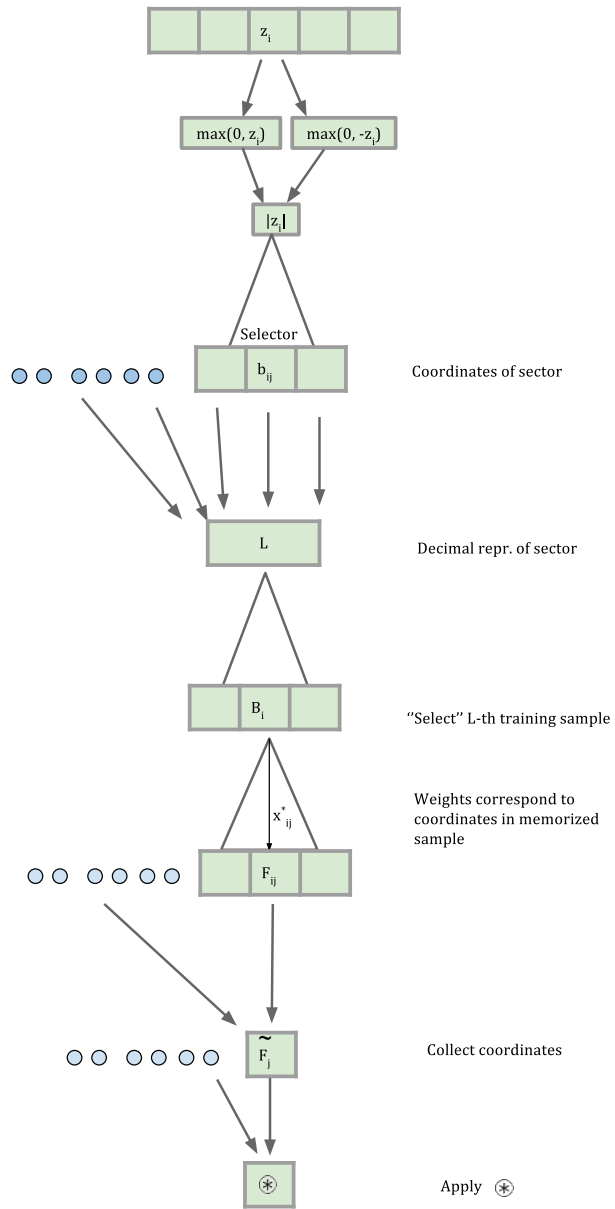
$z_i$

$\max(0, z_i)$

$\max(0, -z_i)$

$|z_i|$

Selector

$b_{ij}$

Coordinates of sector

L

Decimal repr. of sector

$B_i$

''Select'' L-th training sample

$x^*_{ij}$

Weights correspond to coordinates in memorized sample

$F_{ij}$

$\tilde{F}_j$

Collect coordinates

$\circledast$

Apply $\circledast$